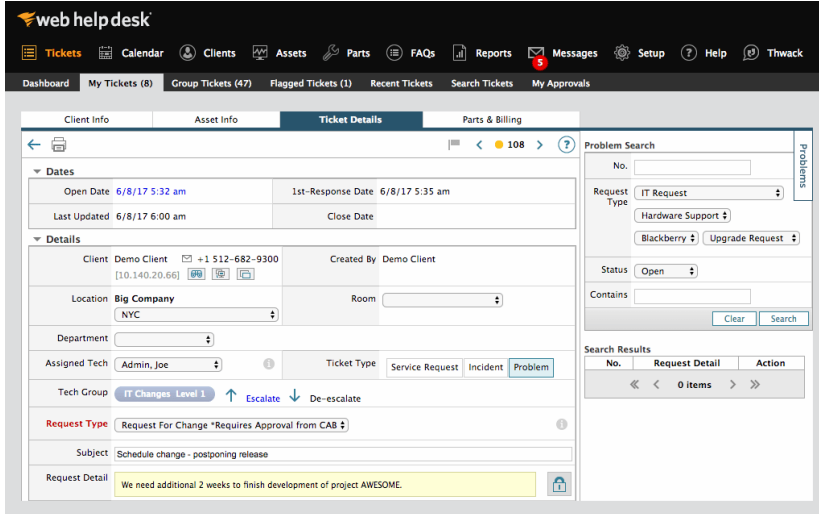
web help desk

Tickets Calendar Clients Assets Parts FAQs Reports Messages 5 Setup Help Thwack

Dashboard My Tickets (8) Group Tickets (47) Flagged Tickets (1) Recent Tickets Search Tickets My Approvals

Client Info | Asset Info | Ticket Details | Parts & Billing

108

Dates

| Open Date | 6/8/17 5:32 am | 1st-Response Date | 6/8/17 5:35 am |
|---|---|---|---|
| Last Updated | 6/8/17 6:00 am | Close Date | |

Details

Client Demo Client +1 512-682-9300 [10.140.20.66]
Created By Demo Client
Location Big Company NYC
Room
Department
Assigned Tech Admin, Joe
Ticket Type Service Request Incident Problem
Tech Group IT Changes Level 1 Escalate De-escalate
Request Type Request For Change *Requires Approval from CAB
Subject Schedule change - postponing release
Request Detail We need additional 2 weeks to finish development of project AWESOME.

Problem Search
Problems
No.
Request Type IT Request
Hardware Support
Blackberry Upgrade Request
Status Open
Contains
Clear Search

Search Results

| No. | Request Detail | Action |
|---|---|---|

0 items